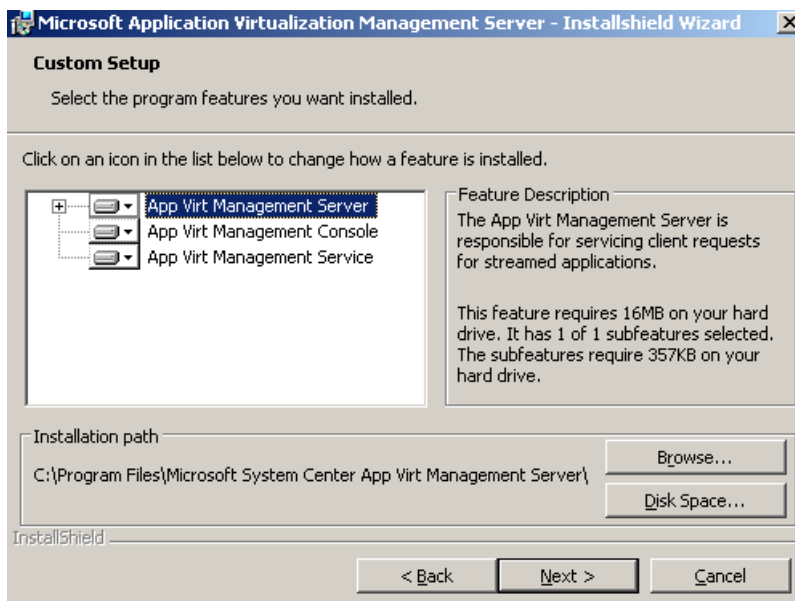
Microsoft Application Virtualization Management Server - Installshield Wizard

Custom Setup

Select the program features you want installed.

Click on an icon in the list below to change how a feature is installed.

App Virt Management Server
App Virt Management Console
App Virt Management Service

Feature Description

The App Virt Management Server is responsible for servicing client requests for streamed applications.

This feature requires 16MB on your hard drive. It has 1 of 1 subfeatures selected. The subfeatures require 357KB on your hard drive.

Installation path

C:\Program Files\Microsoft System Center App Virt Management Server\

Browse...

Disk Space...

InstallShield

< Back

Next >

Cancel